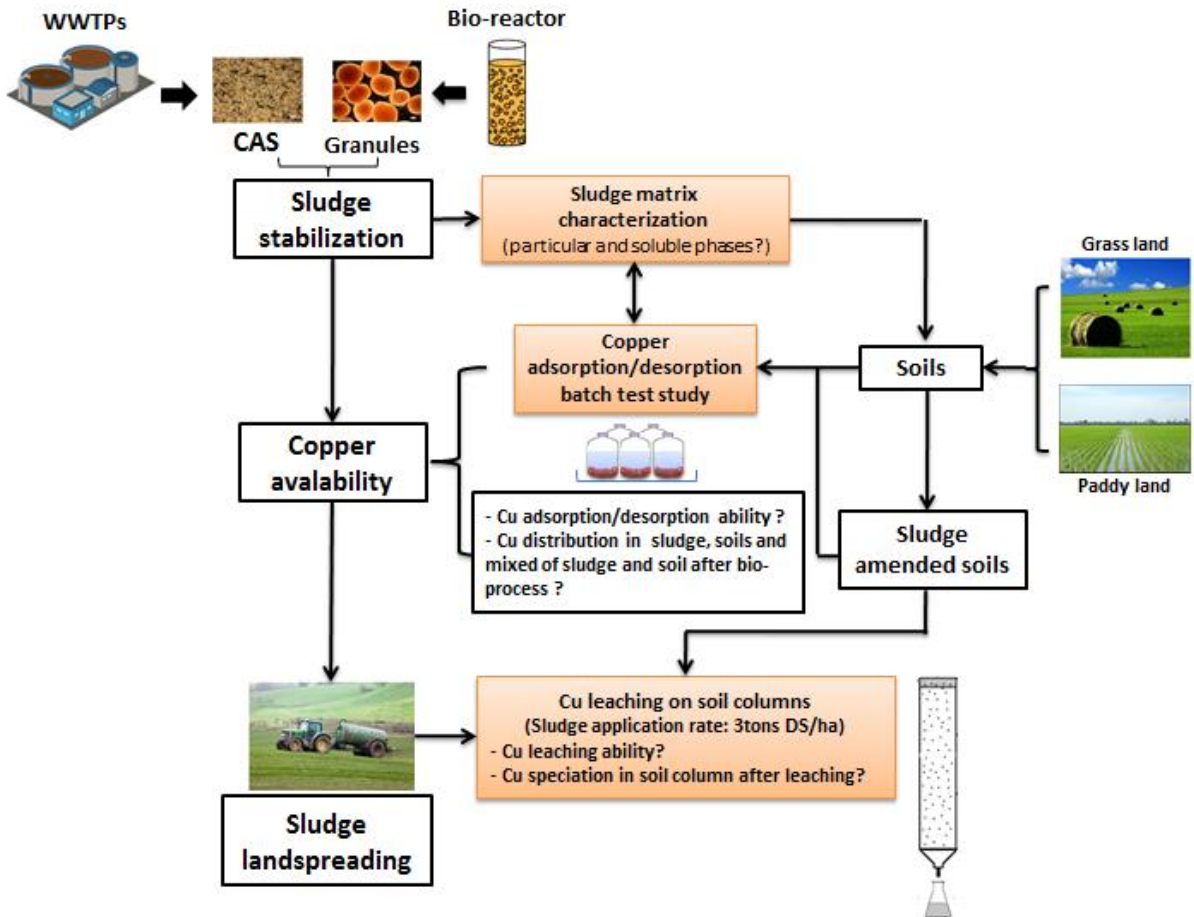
WWTPs

Bio-reactor

CAS

Granules

Sludge stabilization

Sludge matrix characterization (particular and soluble phases?)

Grass land

Copper adsorption/desorption batch test study

Soils

Paddy land

Copper avalability

- Cu adsorption/desorption ability ?
- Cu distribution in sludge, soils and mixed of sludge and soil after bio-process ?

Sludge amended soils

Cu leaching on soil columns
(Sludge application rate: 3tons DS/ha)
- Cu leaching ability?
- Cu speciation in soil column after leaching?

Sludge landspreading